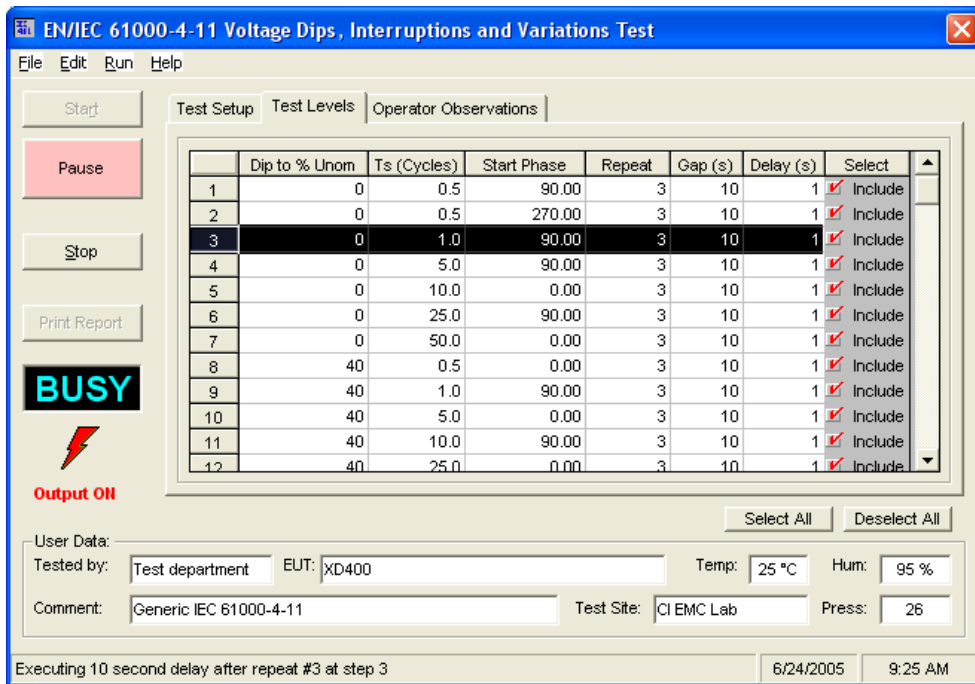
EN/IEC 61000-4-11 Voltage Dips, Interruptions and Variations Test

File Edit Run Help

Start

Pause

Stop

Print Report

BUSY

Output ON

Test Setup | Test Levels | Operator Observations

| | Dip to % Unom | Ts (Cycles) | Start Phase | Repeat | Gap (s) | Delay (s) | Select |
|---|---|---|---|---|---|---|---|
| 1 | 0 | 0.5 | 90.00 | 3 | 10 | 1 | Include |
| 2 | 0 | 0.5 | 270.00 | 3 | 10 | 1 | Include |
| 3 | 0 | 1.0 | 90.00 | 3 | 10 | 1 | Include |
| 4 | 0 | 5.0 | 90.00 | 3 | 10 | 1 | Include |
| 5 | 0 | 10.0 | 0.00 | 3 | 10 | 1 | Include |
| 6 | 0 | 25.0 | 90.00 | 3 | 10 | 1 | Include |
| 7 | 0 | 50.0 | 0.00 | 3 | 10 | 1 | Include |
| 8 | 40 | 0.5 | 0.00 | 3 | 10 | 1 | Include |
| 9 | 40 | 1.0 | 90.00 | 3 | 10 | 1 | Include |
| 10 | 40 | 5.0 | 0.00 | 3 | 10 | 1 | Include |
| 11 | 40 | 10.0 | 90.00 | 3 | 10 | 1 | Include |
| 12 | 40 | 25.0 | 0.00 | 3 | 10 | 1 | Include |

Select All | Deselect All

User Data:
Tested by: Test department EUT: XD400 Temp: 25 °C Hum: 95 %
Comment: Generic IEC 61000-4-11 Test Site: CI EMC Lab Press: 26

Executing 10 second delay after repeat #3 at step 3 | 6/24/2005 | 9:25 AM